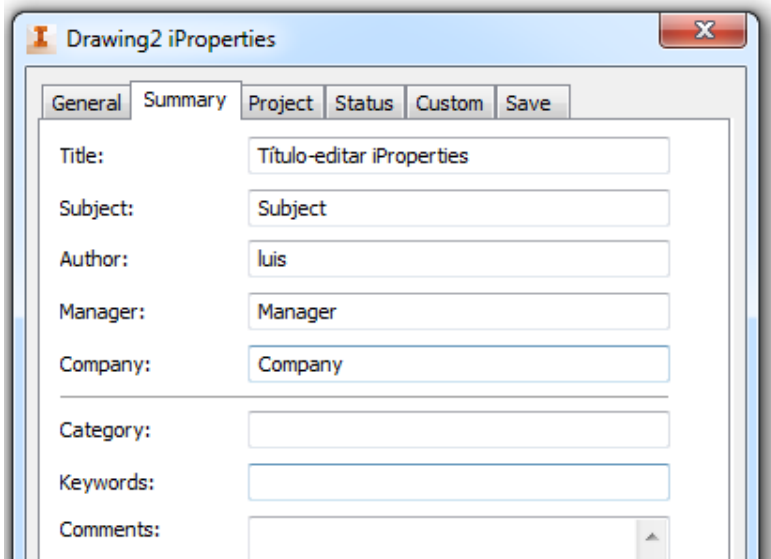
Drawing2 iProperties

General | Summary | Project | Status | Custom | Save

Title: Título-editar iProperties

Subject: Subject

Author: luis

Manager: Manager

Company: Company

Category:

Keywords:

Comments: